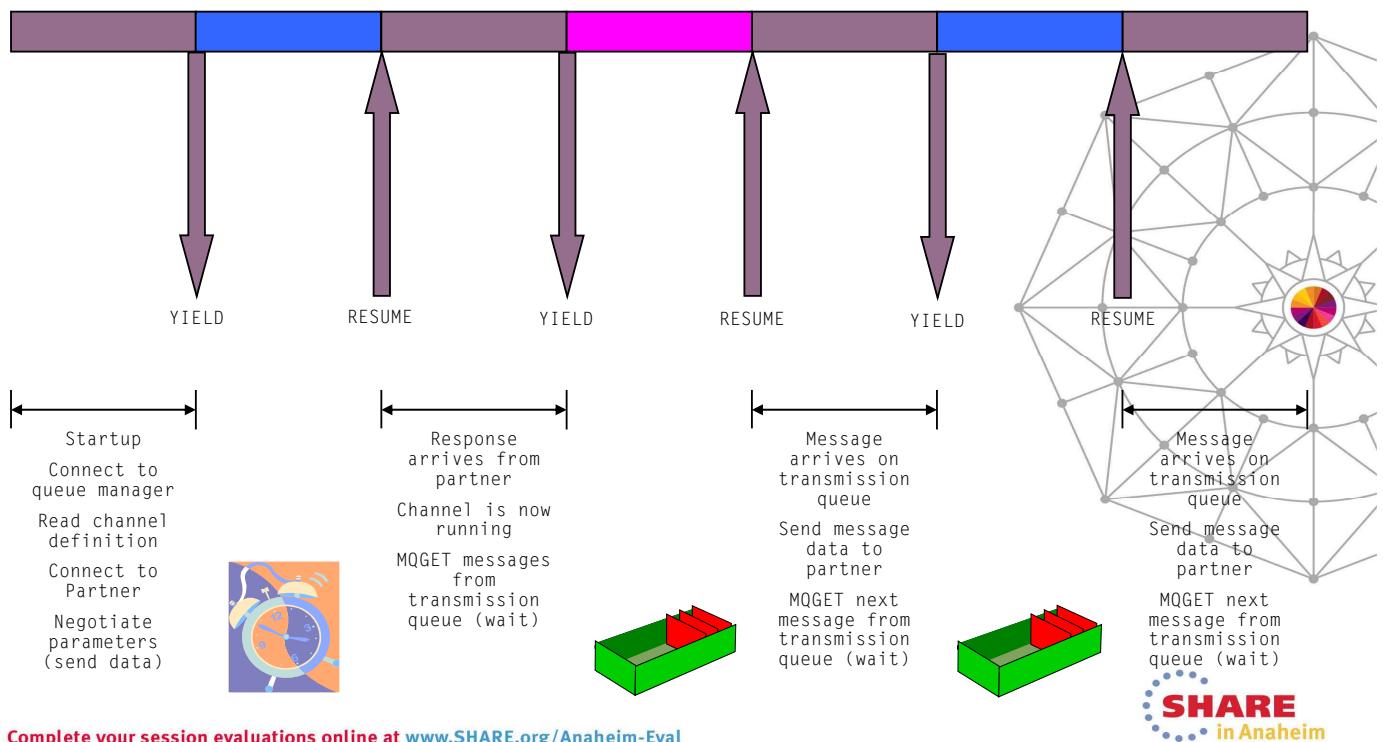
YIELD

RESUME

YIELD

RESUME

YIELD

RESUME

Startup

Connect to queue manager

Read channel definition

Connect to Partner

Negotiate parameters (send data)

Response arrives from partner

Channel is now running

MQGET messages from transmission queue (wait)

Message arrives on transmission queue

Send message data to partner

MQGET next message from transmission queue (wait)

Message arrives on transmission queue

Send message data to partner

MQGET next message from transmission queue (wait)

SHARE in Anaheim

Complete your session evaluations online at www.SHARE.org/Anaheim-Eval